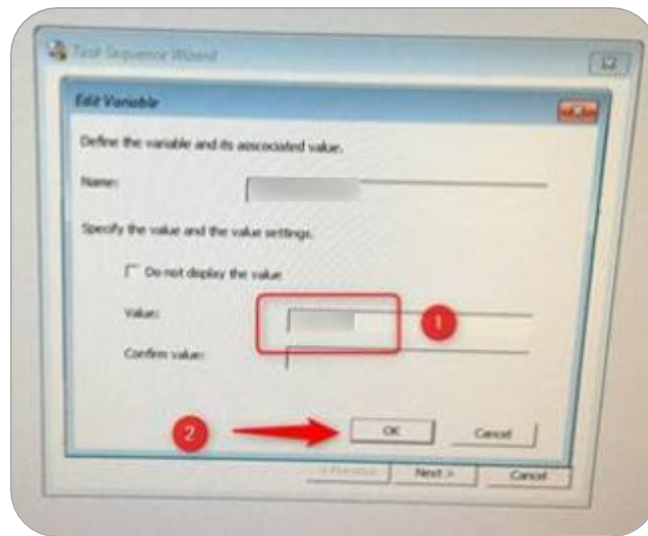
Task Sequence Wizard

Edit Variable

Define the variable and its associated value.

Name:

Specify the value and the value settings.

Do not display the value

Value:

1

Confirm value:

2

OK

Cancel

< Previous

Next >

Cancel